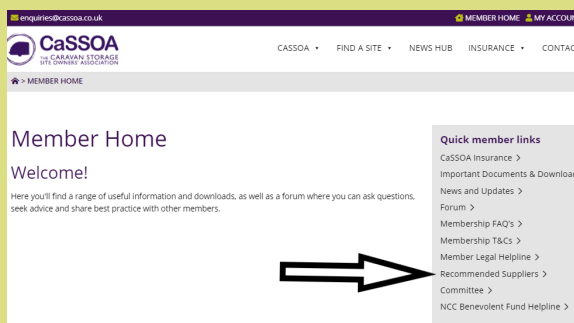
enquiries@cassoa.co.uk

MEMBER HOME MY ACCOU

CaSSOA THE CARAVAN STORAGE SITE OWNERS' ASSOCIATION

CASSOA FIND A SITE NEWS HUB INSURANCE CONTAC

> MEMBER HOME

Member Home

Welcome!

Here you'll find a range of useful information and downloads, as well as a forum where you can ask questions, seek advice and share best practice with other members.

Quick member links

CaSSOA Insurance >

Important Documents & Downloa

News and Updates >

Forum >

Membership FAQ's >

Membership T&Cs >

Member Legal Helpline >

Recommended Suppliers >

Committee >

NCC Benevolent Fund Helpline >